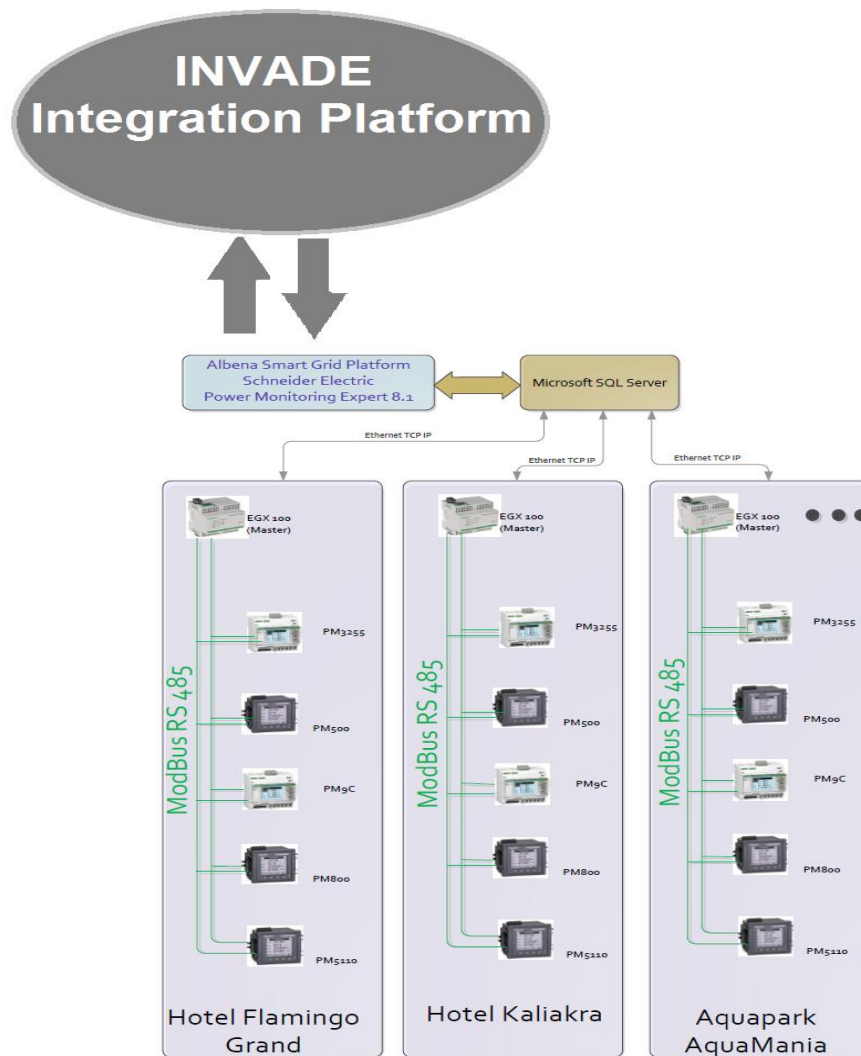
INVADE
Integration Platform

Albena Smart Grid Platform
Schneider Electric
Power Monitoring Expert 8.1

Microsoft SQL Server

Ethernet TCP IP

Ethernet TCP IP

Ethernet TCP IP

EGX 100 (Master)

ModBus RS 485

PM3255

PM500

PM9C

PM800

PM5110

Hotel Flamingo Grand

EGX 100 (Master)

ModBus RS 485

PM3255

PM500

PM9C

PM800

PM5110

Hotel Kaliakra

EGX 100 (Master)

ModBus RS 485

PM3255

PM500

PM9C

PM800

PM5110

Aquapark AquaMania